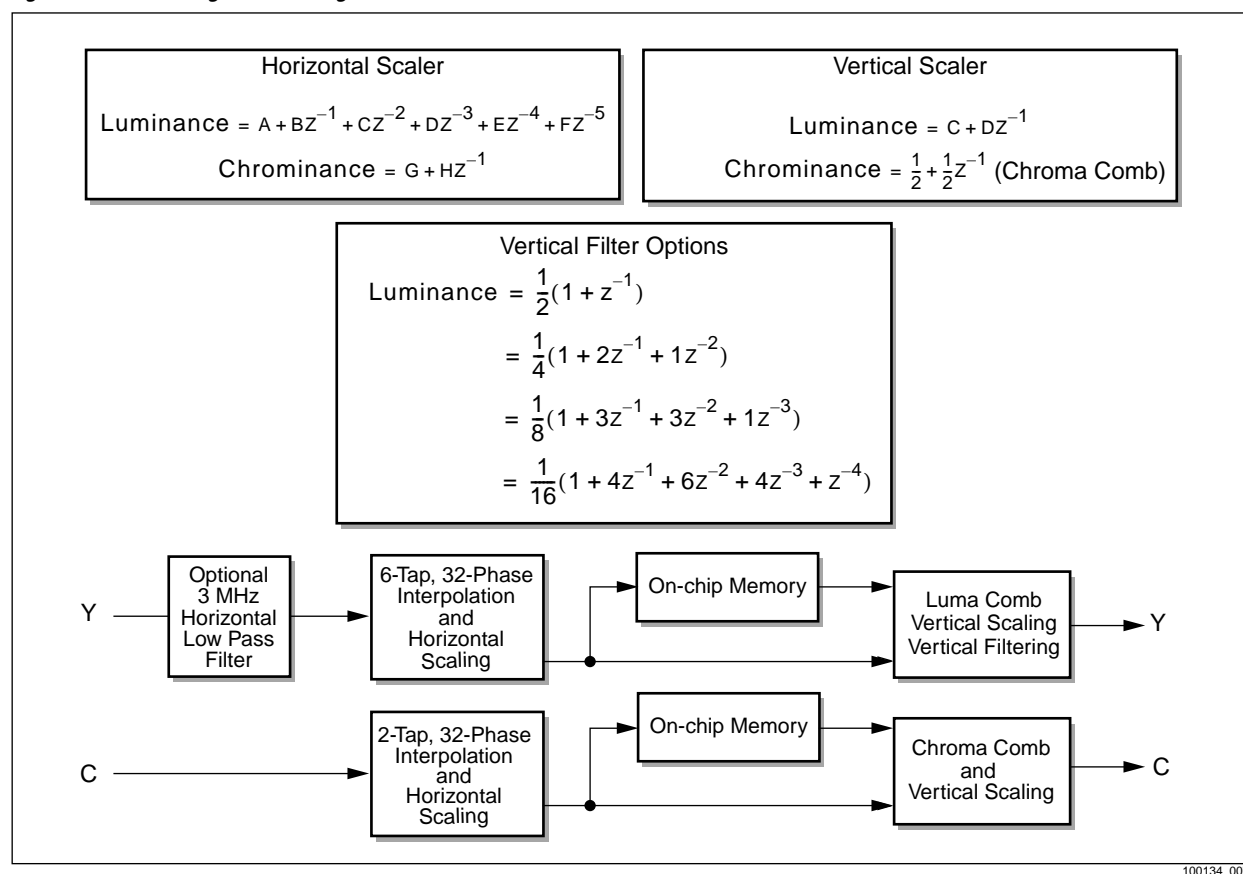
Horizontal Scaler

Luminance $= A + BZ^{-1} + CZ^{-2} + DZ^{-3} + EZ^{-4} + FZ^{-5}$

Chrominance $= G + HZ^{-1}$

Vertical Scaler

Luminance $= C + DZ^{-1}$

Chrominance $= \frac{1}{2} + \frac{1}{2}Z^{-1}$ (Chroma Comb)

Vertical Filter Options

Luminance $= \frac{1}{2}(1 + z^{-1})$

$= \frac{1}{4}(1 + 2z^{-1} + 1z^{-2})$

$= \frac{1}{8}(1 + 3z^{-1} + 3z^{-2} + 1z^{-3})$

$= \frac{1}{16}(1 + 4z^{-1} + 6z^{-2} + 4z^{-3} + z^{-4})$

Y

Optional 3 MHz Horizontal Low Pass Filter

6-Tap, 32-Phase Interpolation and Horizontal Scaling

On-chip Memory

Luma Comb Vertical Scaling Vertical Filtering

Y

C

2-Tap, 32-Phase Interpolation and Horizontal Scaling

On-chip Memory

Chroma Comb and Vertical Scaling

C

100134_00